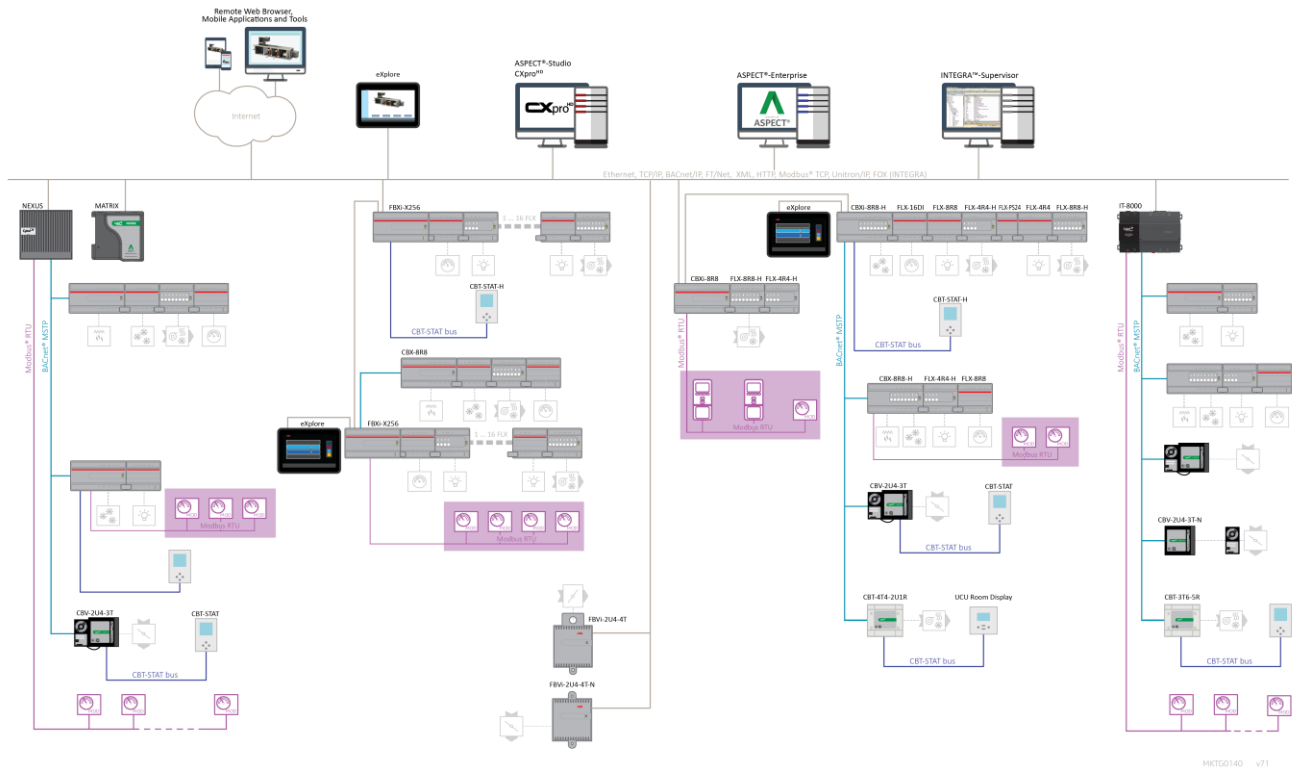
Remote Web Browser, Mobile Applications and Tools

Internet

eXplore

ASPECT®-Studio CXpro$^{HD}$

CXpro$^{HD}$

ASPECT®-Enterprise

ASPECT®

INTEGRA™-Supervisor

Ethernet, TCP/IP, BACnet/IP, FT/Net, XML, HTTP, Modbus® TCP, Unitron/IP, FOX (INTEGRA)

NEXUS

MATRIX

Modbus® RTU

BACnet® MSTP

Modbus RTU

CBV-2U4-3T

CBT-STAT

CBT-STAT bus

FBXi-X256

1 ... 16 FLX

CBT-STAT-H

CBT-STAT bus

CBX-8R8

eXplore

FBXi-X256

1 ... 16 FLX

Modbus RTU

FBVi-2U4-4T

FBVi-2U4-4T-N

CBX-8R8

FLX-8R8-H

FLX-4R4-H

Modbus® RTU

Modbus RTU

eXplore

CBXi-8R8-H

FLX-16DI

FLX-8R8

FLX-4R4-H

FLX-PS24

FLX-4R4

FLX-8R8-H

CBT-STAT-H

CBT-STAT bus

BACnet® MSTP

CBX-8R8-H

FLX-4R4-H

FLX-8R8

Modbus RTU

CBV-2U4-3T

CBT-STAT

CBT-STAT bus

CBT-4T4-2U1R

UCU Room Display

CBT-STAT bus

IT-8000

Modbus® RTU

BACnet® MSTP

CBV-2U4-3T-N

CBT-3T6-5R

CBT-STAT bus

MKTG0140 v71